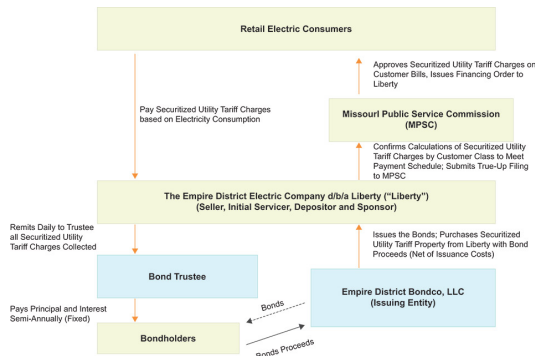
Retail Electric Consumers

Approves Securitized Utility Tariff Charges on Customer Bills, Issues Financing Order to Liberty

Pay Securitized Utility Tariff Charges based on Electricity Consumption

Missouri Public Service Commission (MPSC)

Confirms Calculations of Securitized Utility Tariff Charges by Customer Class to Meet Payment Schedule; Submits True-Up Filing to MPSC

The Empire District Electric Company d/b/a Liberty ("Liberty") (Seller, Initial Servicer, Depositor and Sponsor)

Remits Daily to Trustee all Securitized Utility Tariff Charges Collected

Issues the Bonds; Purchases Securitized Utility Tariff Property from Liberty with Bond Proceeds (Net of Issuance Costs)

Bond Trustee

Empire District Bondco, LLC (Issuing Entity)

Pays Principal and Interest Semi-Annually (Fixed)

Bonds

Bondholders

Bonds Proceeds